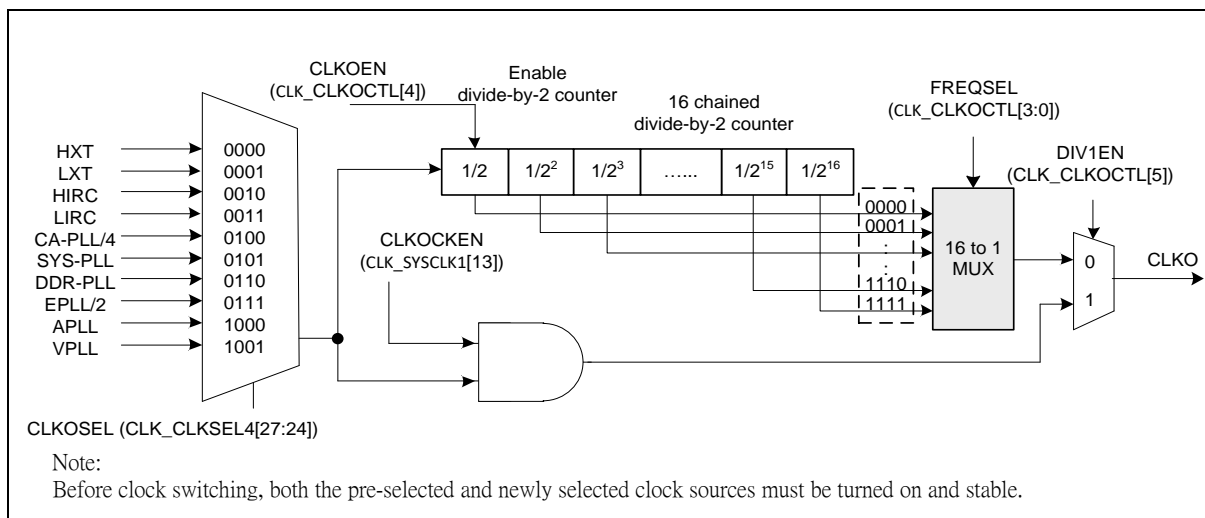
CLKOEN
(CLK_CLKOCTL[4])

Enable
divide-by-2 counter

16 chained
divide-by-2 counter

FREQSEL
(CLK_CLKOCTL[3:0])

DIV1EN
(CLK_CLKOCTL[5])

HXT
LXT
HIRC
LIRC
CA-PLL/4
SYS-PLL
DDR-PLL
EPLL/2
APLL
VPLL

0000
0001
0010
0011
0100
0101
0110
0111
1000
1001

| 1/2 | $1/2^2$ | $1/2^3$ | …… | $1/2^{15}$ | $1/2^{16}$ |
|---|---|---|---|---|---|

0000
0001
:
1110
1111

16 to 1
MUX

0
1

CLKO

CLKOCKEN
(CLK_SYSCLK1[13])

CLKOSEL (CLK_CLKSEL4[27:24])

Note:
Before clock switching, both the pre-selected and newly selected clock sources must be turned on and stable.